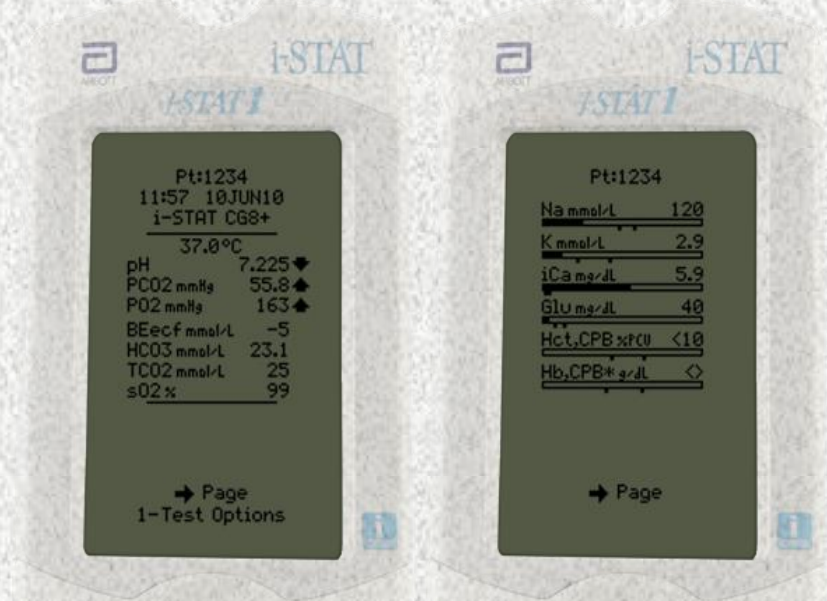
ABBOTT i-STAT
i-STAT 1

Pt:1234
11:57 10JUN10
i-STAT CG8+
37.0°C
pH 7.225
PCO2 mmHg 55.8
PO2 mmHg 163
BEecf mmol/L -5
HCO3 mmol/L 23.1
TCO2 mmol/L 25
sO2 % 99

→ Page
1-Test Options

ABBOTT i-STAT
i-STAT 1

Pt:1234
Na mmol/L 120
K mmol/L 2.9
iCa mg/dL 5.9
Glu mg/dL 40
Hct,CPB %PCV <10
Hb,CPB* g/dL <>

→ Page